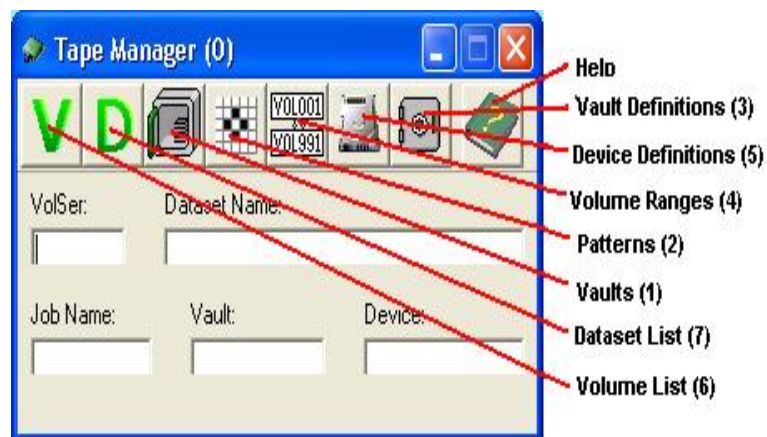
Tape Manager (0)

V D VOL001 VOL991

VolSer:

Dataset Name:

Job Name:

Vault:

Device:

Help

Vault Definitions (3)

Device Definitions (5)

Volume Ranges (4)

Patterns (2)

Vaults (1)

Dataset List (7)

Volume List (6)